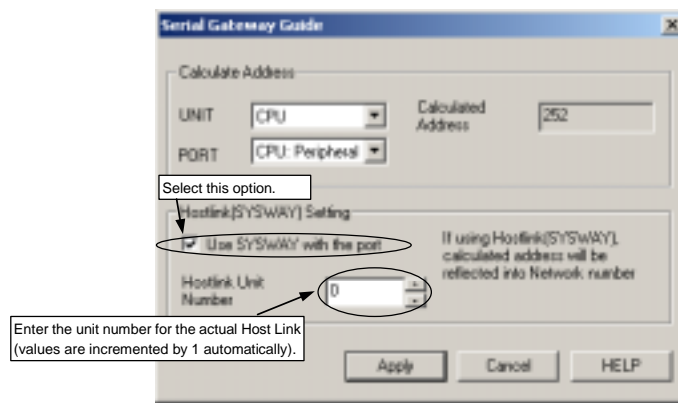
Serial Gateway Guide

Calculate Address

UNIT CPU

Calculated Address 252

PORT CPU: Peripheral

Select this option.

Hostlink(SYSWAY) Setting

Use SYSWAY with the port

If using Hostlink(SYSWAY), calculated address will be reflected into Network number

Hostlink Unit Number 0

Enter the unit number for the actual Host Link (values are incremented by 1 automatically).

Apply Cancel HELP